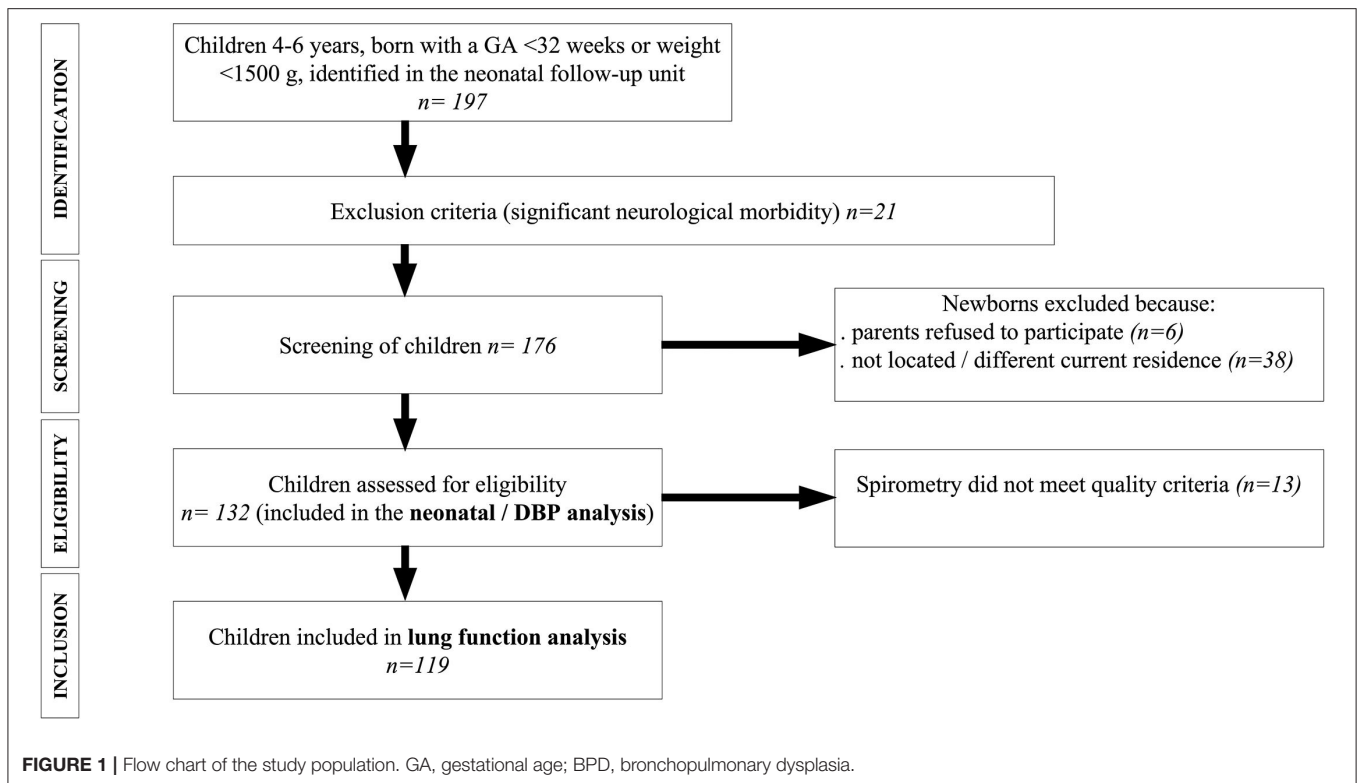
IDENTIFICATION

Children 4-6 years, born with a GA <32 weeks or weight <1500 g, identified in the neonatal follow-up unit
*n= 197*

Exclusion criteria (significant neurological morbidity) *n=21*

SCREENING

Screening of children *n= 176*

Newborns excluded because:
. parents refused to participate *(n=6)*
. not located / different current residence *(n=38)*

ELIGIBILITY

Children assessed for eligibility
*n= 132* (included in the **neonatal / DBP analysis**)

Spirometry did not meet quality criteria *(n=13)*

INCLUSION

Children included in **lung function analysis**
*n=119*

**FIGURE 1 |** Flow chart of the study population. GA, gestational age; BPD, bronchopulmonary dysplasia.